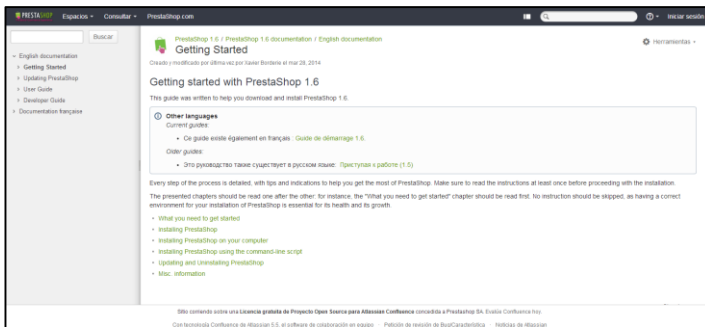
PRESTASHOP Espacios Consultar PrestaShop.com Iniciar sesión

Buscar

English documentation
Getting Started
Updating PrestaShop
User Guide
Developer Guide
Documentation française

PrestaShop 1.6 / PrestaShop 1.6 documentation / English documentation
Getting Started
Creado y modificado por última vez por Xavier Borderie el mar 28, 2014

Herramientas

Getting started with PrestaShop 1.6

This guide was written to help you download and install PrestaShop 1.6.

Other languages
Current guides:
• Ce guide existe également en français : Guide de démarrage 1.6.
Older guides:
• Это руководство также существует в русском языке: Приступая к работе (1.5)

Every step of the process is detailed, with tips and indications to help you get the most of PrestaShop. Make sure to read the instructions at least once before proceeding with the installation.

The presented chapters should be read one after the other: for instance, the "What you need to get started" chapter should be read first. No instruction should be skipped, as having a correct environment for your installation of PrestaShop is essential for its health and its growth.

• What you need to get started
• Installing PrestaShop
• Installing PrestaShop on your computer
• Installing PrestaShop using the command-line script
• Updating and Uninstalling PrestaShop
• Misc. information

Sitio contenido sobre una Licencia gratuita de Proyecto Open Source para Atlassian Confluence concedida a PrestaShop SA. Evalúe Confluence hoy.

Con tecnología Confluence de Atlassian 5.5, el software de colaboración en equipo · Petición de revisión de BugCaracterística · Noticias de Atlassian